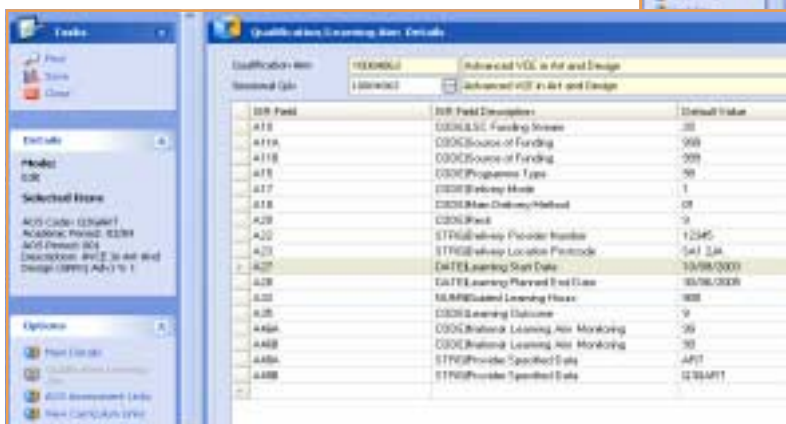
Tasks

Find
Save
Close

Details

Mode:
Edit

Selected Item

AOS Code: 0Z6ART
Academic Period: 02/04
AOS Period: 004
Description: AVCE in Art and Design (3891) Adv) Yr 1

Options

Main Details
Qualification Learning Aim
AOS Assessment Units
View Curriculum Units

Qualification Learning Aim Details

Qualification Aim: 10004063 Advanced VCE in Art and Design
Sessional Qdn: 10004063 Advanced VCE in Art and Design

| ILR Field | ILR Field Description | Default Value |
|---|---|---|
| A10 | CODE(LSC Funding Stream | 20 |
| A11A | CODE(Source of Funding | 999 |
| A11B | CODE(Source of Funding | 999 |
| A15 | CODE(Programme Type | 99 |
| A17 | CODE(Delivery Mode | 1 |
| A18 | CODE(Main Delivery Method | 01 |
| A20 | CODE(Resit | 9 |
| A22 | STRG(Delivery Provider Number | 12345 |
| A23 | STRG(Delivery Location Postcode | SA1 2JA |
| A27 | DATE(Learning Start Date | 10/09/2003 |
| A28 | DATE(Learning Planned End Date | 30/06/2005 |
| A32 | NUMB(Guided Learning Hours | 900 |
| A35 | CODE(Learning Outcome | 9 |
| A46A | CODE(National Learning Aim Monitoring | 99 |
| A46B | CODE(National Learning Aim Monitoring | 99 |
| A48A | STRG(Provider Specified Data | ART |
| A48B | STRG(Provider Specified Data | 0Z6ART |